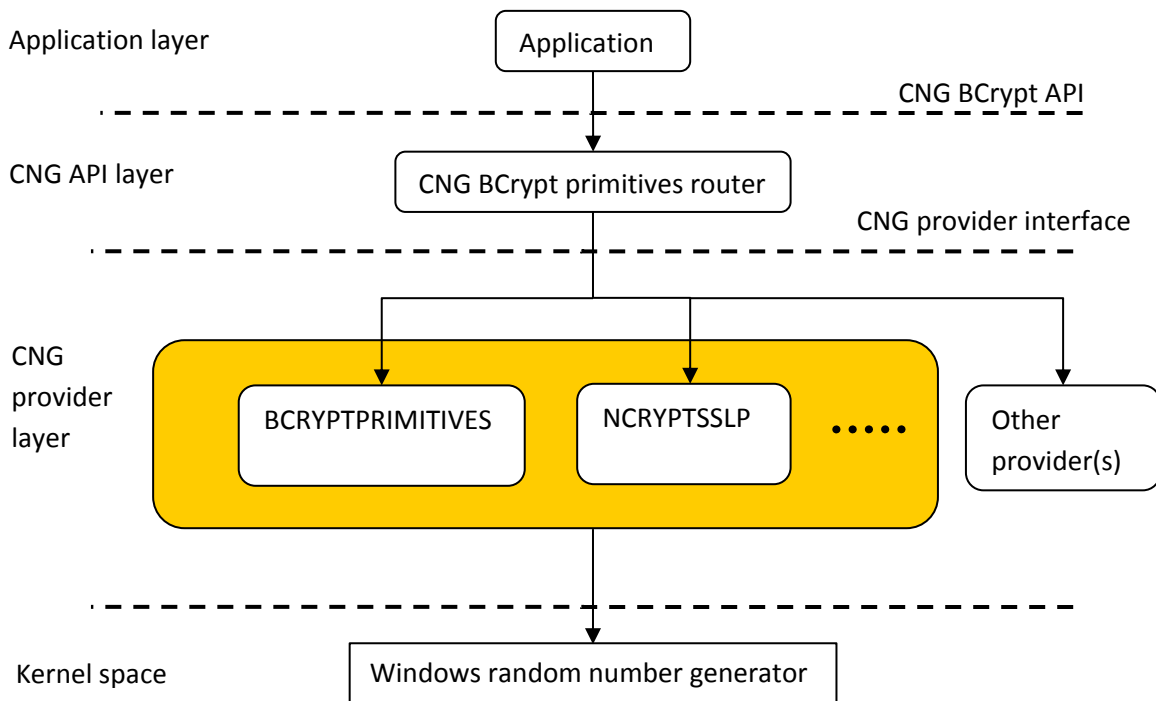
Application layer

Application

CNG BCrypt API

CNG API layer

CNG BCrypt primitives router

CNG provider interface

CNG provider layer

BCRYPTPRIMITIVES

NCRYPTSSLP

.....

Other provider(s)

Kernel space

Windows random number generator